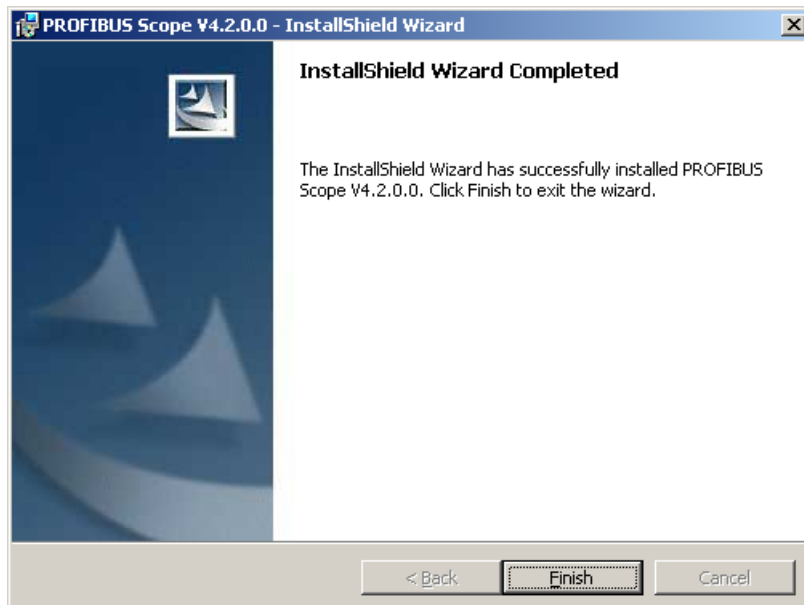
PROFIBUS Scope V4.2.0.0 - InstallShield Wizard

InstallShield Wizard Completed

The InstallShield Wizard has successfully installed PROFIBUS Scope V4.2.0.0. Click Finish to exit the wizard.

< Back

Finish

Cancel